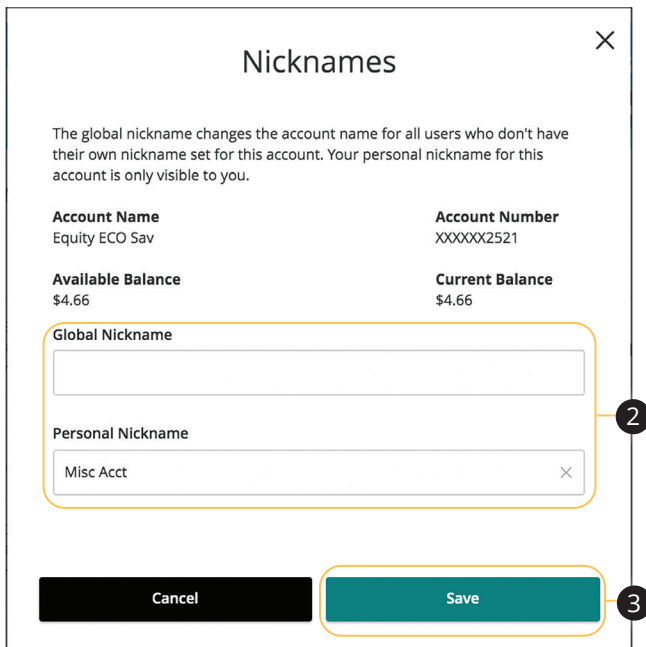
Nicknames

×

The global nickname changes the account name for all users who don't have their own nickname set for this account. Your personal nickname for this account is only visible to you.

Account Name
Equity ECO Sav

Account Number
XXXXXX2521

Available Balance
$4.66

Current Balance
$4.66

Global Nickname

Personal Nickname
Misc Acct ×

2

Cancel

Save

3